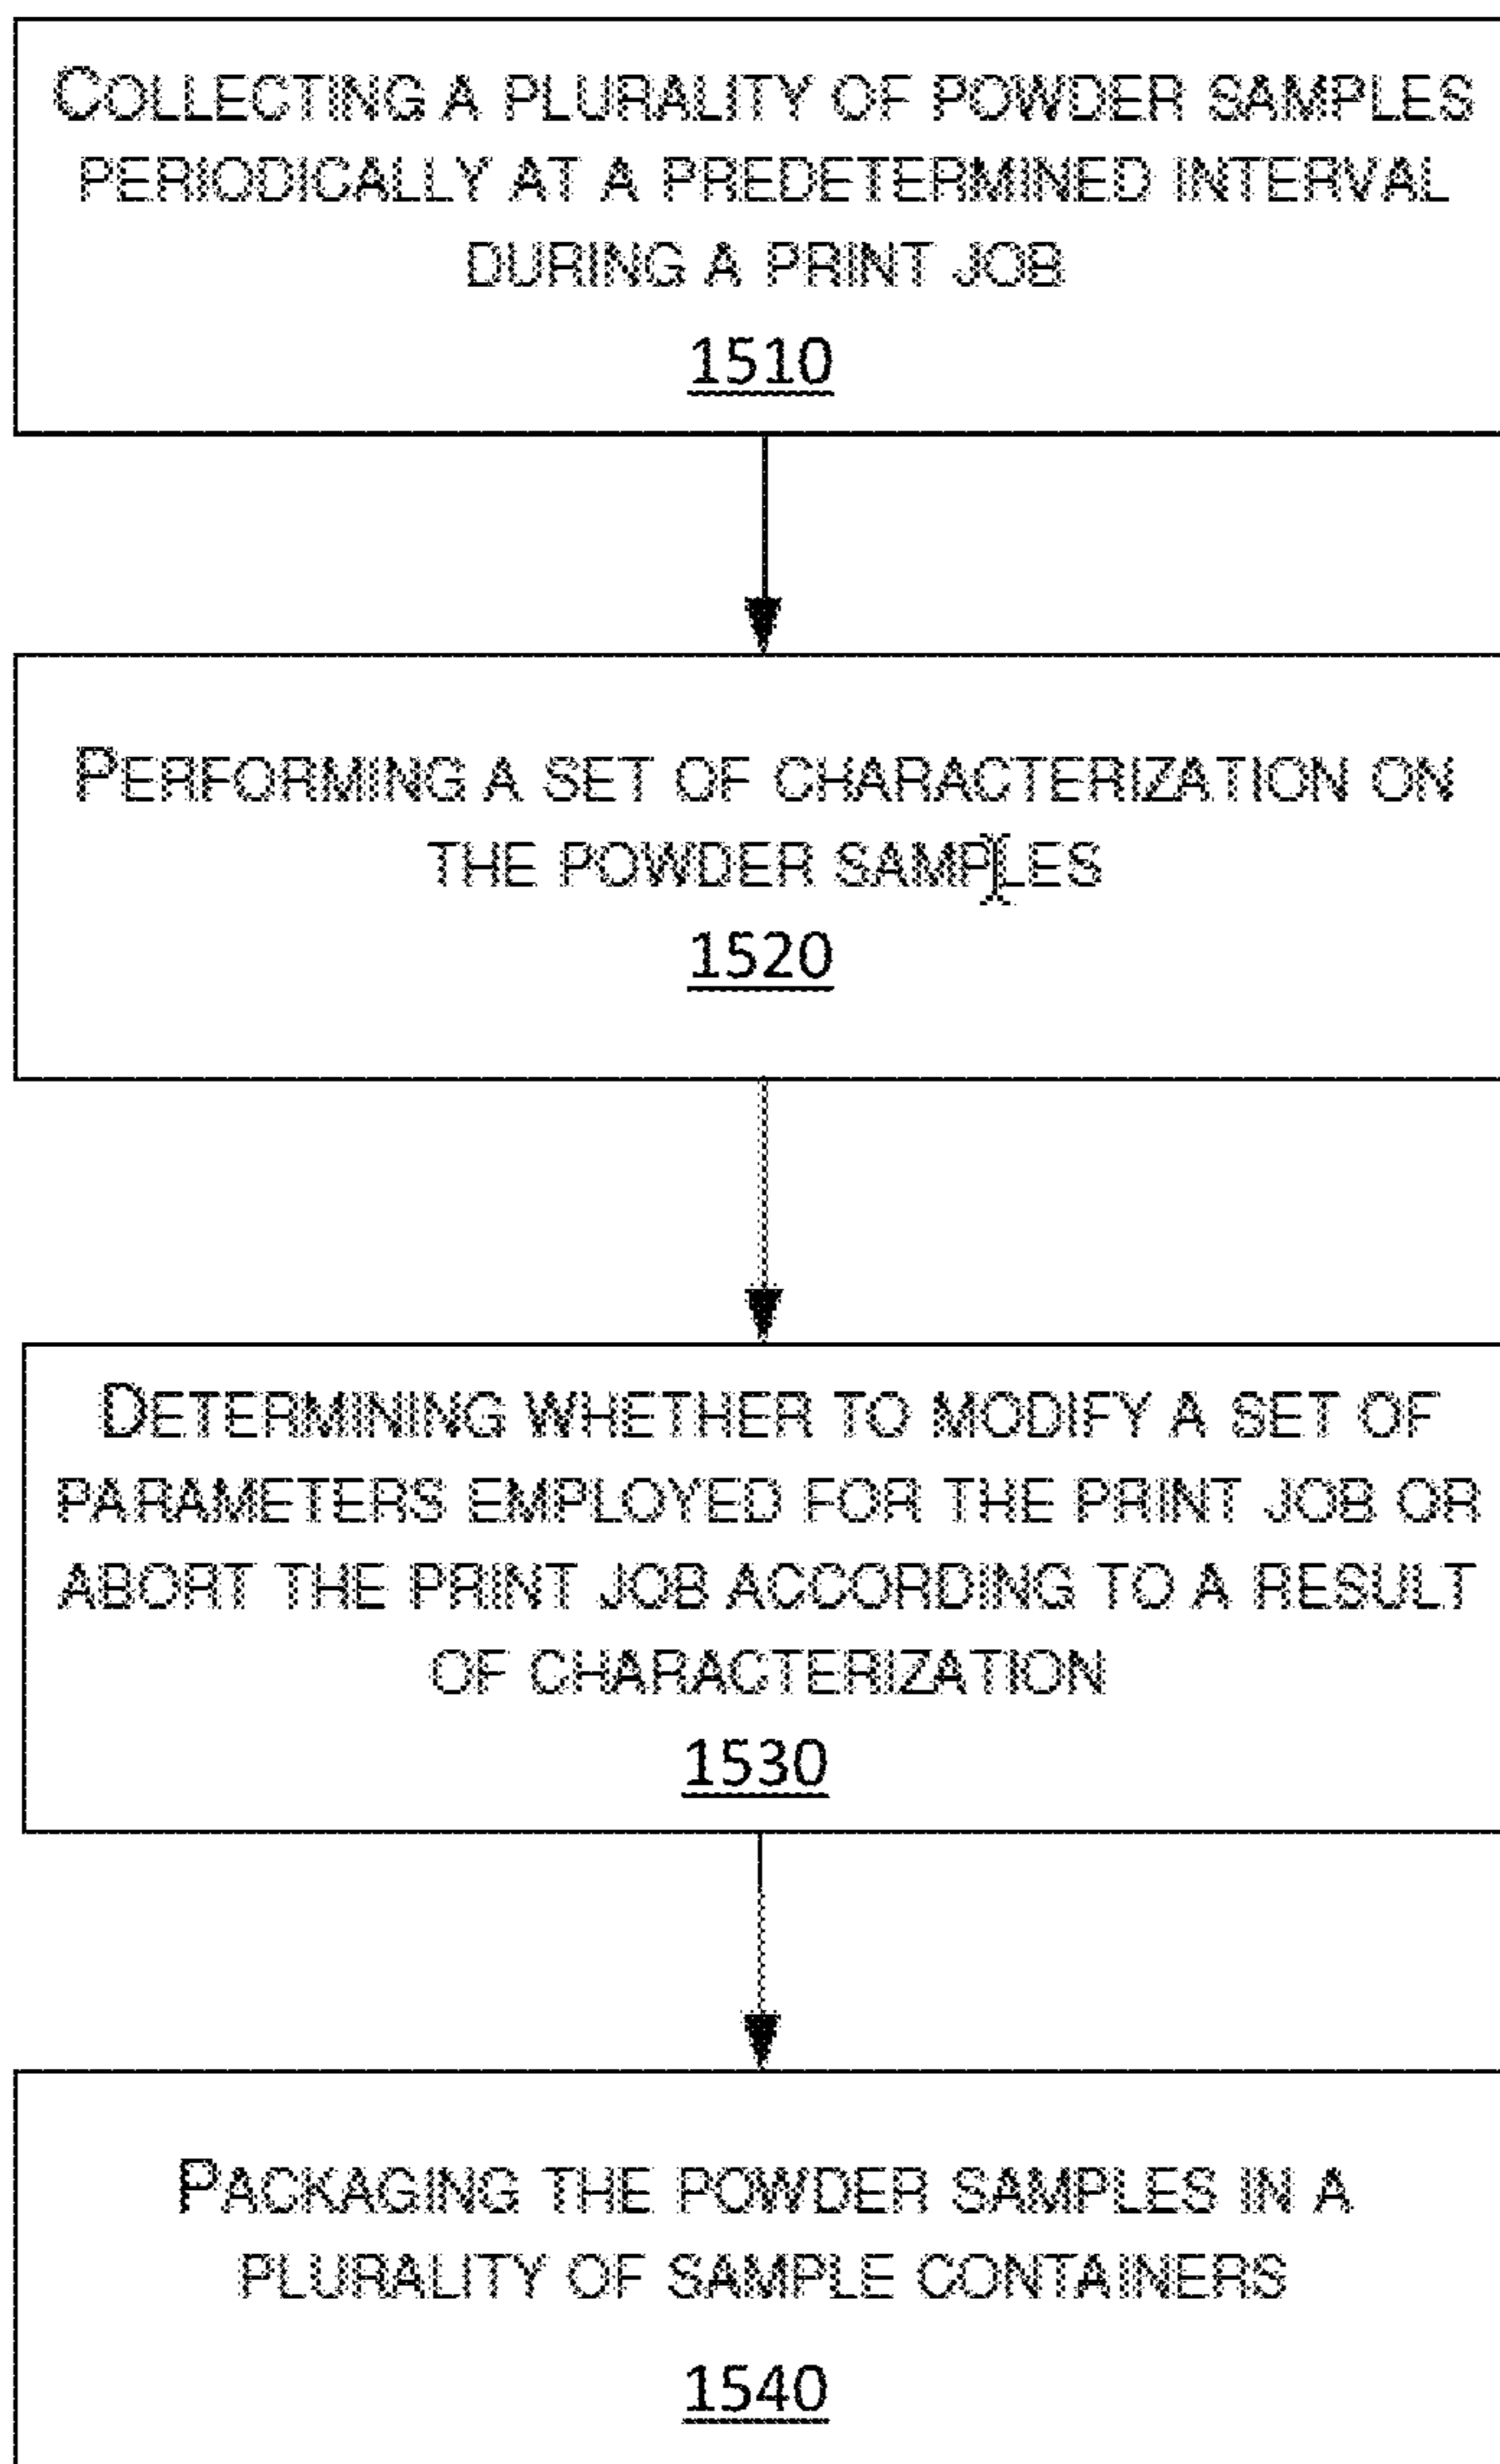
COLLECTING A PLURALITY OF POWDER SAMPLES PERIODICALLY AT A PREDETERMINED INTERVAL DURING A PRINT JOB

1510

PERFORMING A SET OF CHARACTERIZATION ON THE POWDER SAMPLES

1520

DETERMINING WHETHER TO MODIFY A SET OF PARAMETERS EMPLOYED FOR THE PRINT JOB OR ABORT THE PRINT JOB ACCORDING TO A RESULT OF CHARACTERIZATION

1530

PACKAGING THE POWDER SAMPLES IN A PLURALITY OF SAMPLE CONTAINERS

1540